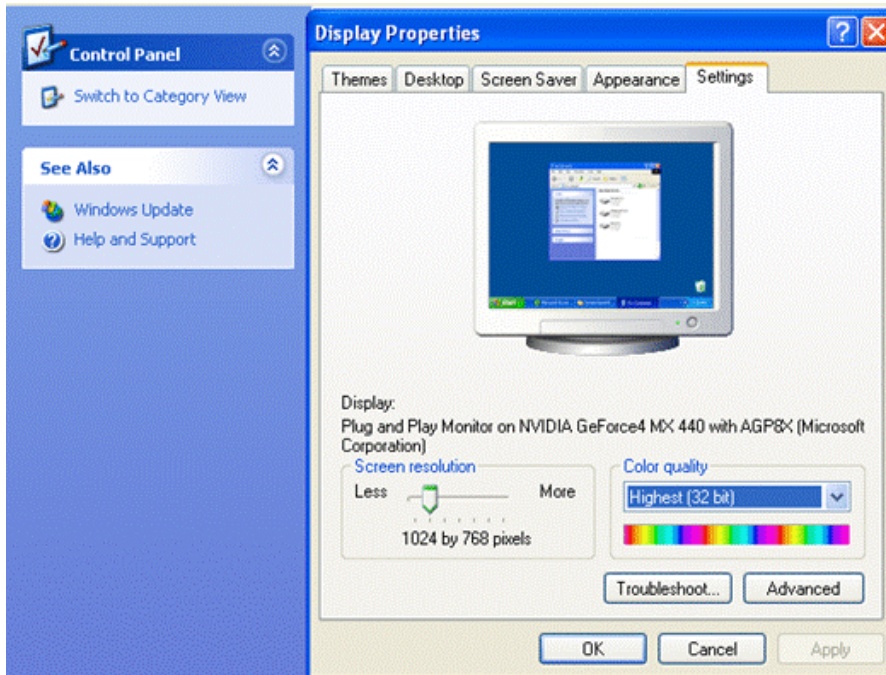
Control Panel

Switch to Category View

See Also

Windows Update

Help and Support

Display Properties

Themes | Desktop | Screen Saver | Appearance | Settings

Display:

Plug and Play Monitor on NVIDIA GeForce4 MX 440 with AGP8X (Microsoft Corporation)

Screen resolution

Less More

1024 by 768 pixels

Color quality

Highest (32 bit)

Troubleshoot...

Advanced

OK

Cancel

Apply